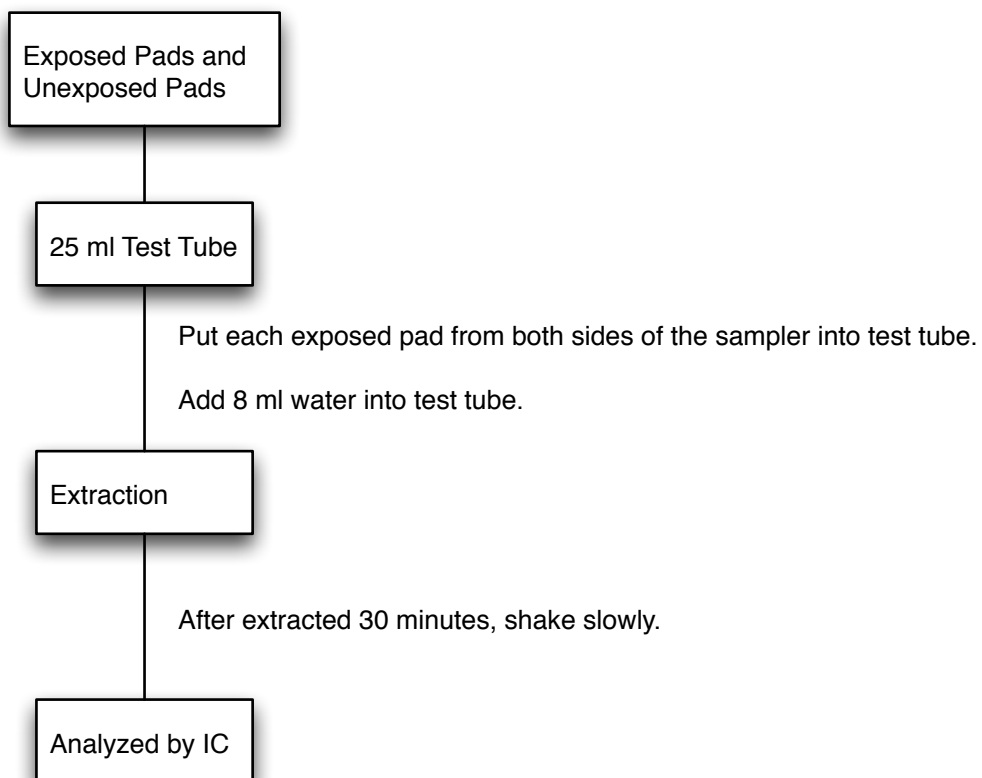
Exposed Pads and Unexposed Pads

25 ml Test Tube

Put each exposed pad from both sides of the sampler into test tube.

Add 8 ml water into test tube.

Extraction

After extracted 30 minutes, shake slowly.

Analyzed by IC